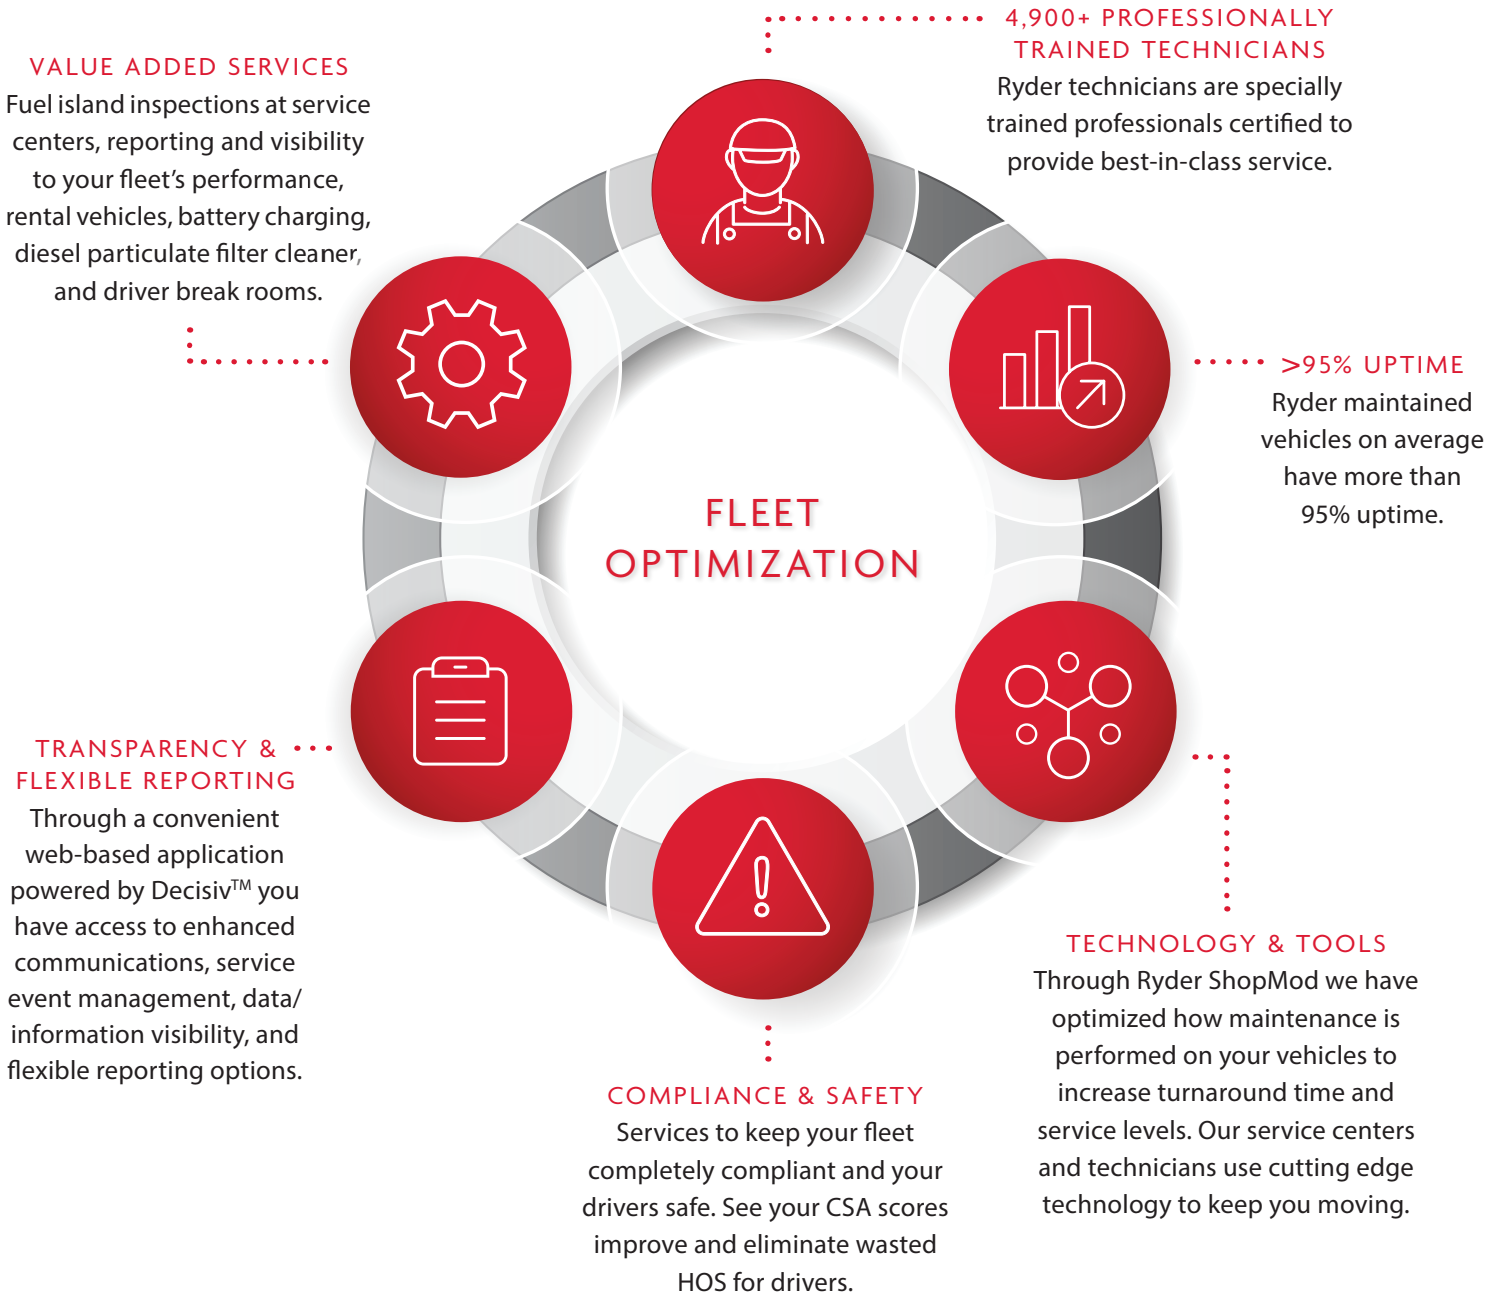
VALUE ADDED SERVICES
Fuel island inspections at service centers, reporting and visibility to your fleet's performance, rental vehicles, battery charging, diesel particulate filter cleaner, and driver break rooms.

4,900+ PROFESSIONALLY TRAINED TECHNICIANS
Ryder technicians are specially trained professionals certified to provide best-in-class service.

>95% UPTIME
Ryder maintained vehicles on average have more than 95% uptime.

FLEET OPTIMIZATION

TRANSPARENCY & FLEXIBLE REPORTING
Through a convenient web-based application powered by Decisiv$^{TM}$ you have access to enhanced communications, service event management, data/information visibility, and flexible reporting options.

TECHNOLOGY & TOOLS
Through Ryder ShopMod we have optimized how maintenance is performed on your vehicles to increase turnaround time and service levels. Our service centers and technicians use cutting edge technology to keep you moving.

COMPLIANCE & SAFETY
Services to keep your fleet completely compliant and your drivers safe. See your CSA scores improve and eliminate wasted HOS for drivers.